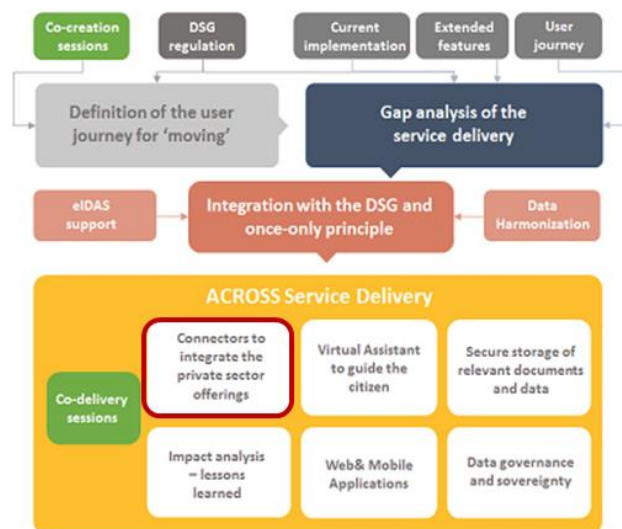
Co-creation sessions

DSG regulation

Current implementation

Extended features

User journey

Definition of the user journey for 'moving'

Gap analysis of the service delivery

eIDAS support

Integration with the DSG and once-only principle

Data Harmonization

ACROSS Service Delivery

Co-delivery sessions

Connectors to integrate the private sector offerings

Virtual Assistant to guide the citizen

Secure storage of relevant documents and data

Impact analysis – lessons learned

Web& Mobile Applications

Data governance and sovereignty